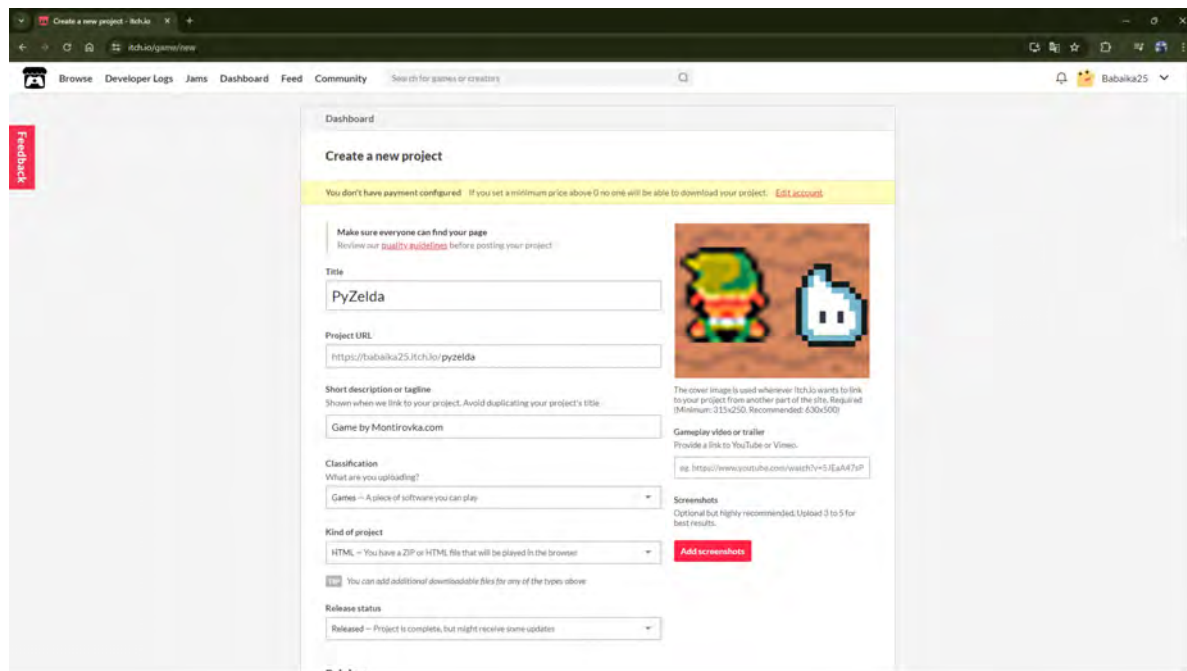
Create a new project - itch.io ×

itch.io/game/new

Browse Developer Logs Jams Dashboard Feed Community Search for games or creators

Babaika25

Feedback

Dashboard

Create a new project

You don't have payment configured If you set a minimum price above 0 no one will be able to download your project. Edit account

Make sure everyone can find your page
Review our quality guidelines before posting your project

Title

PyZelda

Project URL

https://babaika25.itch.io/pyzelda

Short description or tagline
Shown when we link to your project. Avoid duplicating your project's title

Game by Montirovka.com

Classification
What are you uploading?

Games — A piece of software you can play

Kind of project

HTML — You have a ZIP or HTML file that will be played in the browser

TIP You can add additional downloadable files for any of the types above

Release status

Released — Project is complete, but might receive some updates

The cover image is used whenever itch.io wants to link to your project from another part of the site. Required (Minimum: 315x250, Recommended: 630x500)

Gameplay video or trailer
Provide a link to YouTube or Vimeo.

eg. https://www.youtube.com/watch?v=5JEaA47sP

Screenshots
Optional but highly recommended. Upload 3 to 5 for best results.

Add screenshots